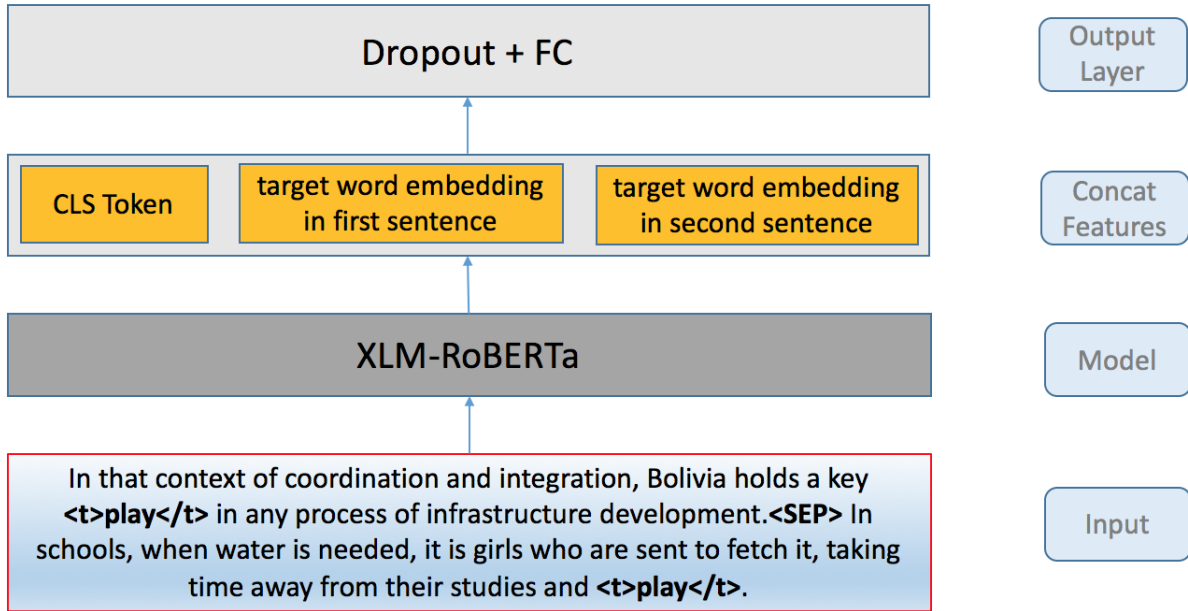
Dropout + FC

Output Layer

CLS Token

target word embedding in first sentence

target word embedding in second sentence

Concat Features

XLM-RoBERTa

Model

In that context of coordination and integration, Bolivia holds a key <t>play</t> in any process of infrastructure development.<SEP> In schools, when water is needed, it is girls who are sent to fetch it, taking time away from their studies and <t>play</t>.

Input